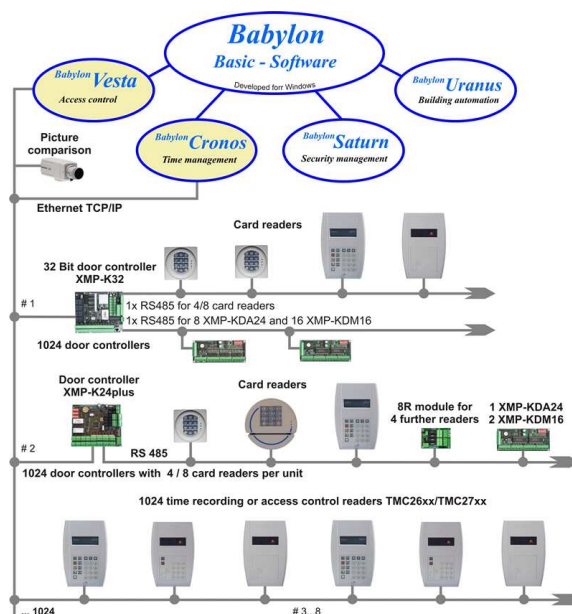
Babylon
Basic - Software
Developed forr Windows

Babylon Vesta
Access control

Babylon Uranus
Building automation

Babylon Cronos
Time management

Babylon Saturn
Security management

Picture comparison

Ethernet TCP/IP

Card readers

32 Bit door controller XMP-K32

# 1

1x RS485 for 4/8 card readers
1x RS485 for 8 XMP-KDA24 and 16 XMP-KDM16

1024 door controllers

Door controller XMP-K24plus

Card readers

8R module for 4 further readers

1 XMP-KDA24
2 XMP-KDM16

# 2

RS 485

1024 door controllers with 4 / 8 card readers per unit

1024 time recording or access control readers TMC26xx/TMC27xx

... 1024

# 3...8